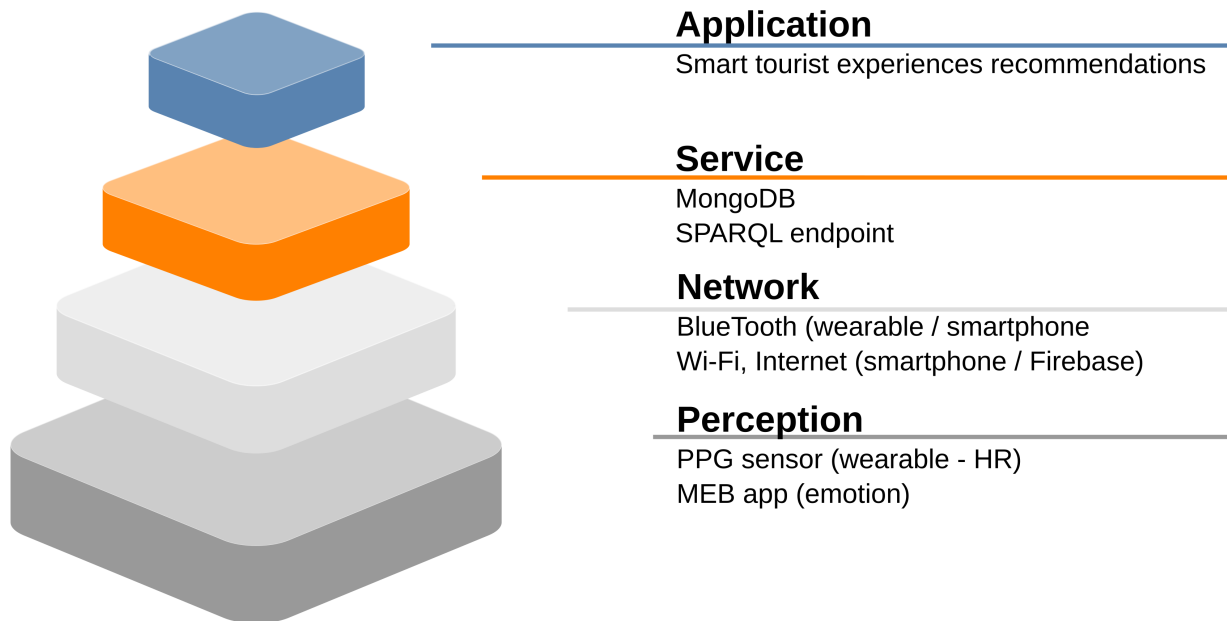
Application
Smart tourist experiences recommendations

Service
MongoDB
SPARQL endpoint

Network
BlueTooth (wearable / smartphone
Wi-Fi, Internet (smartphone / Firebase)

Perception
PPG sensor (wearable - HR)
MEB app (emotion)